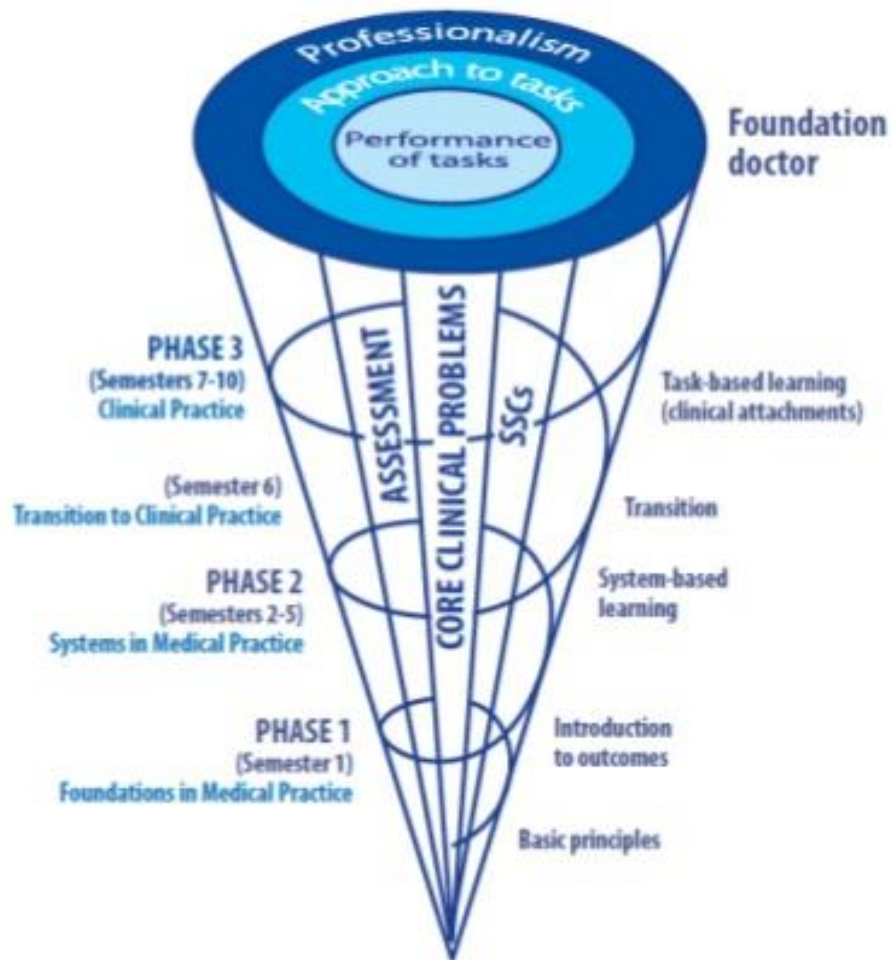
Professionalism
Approach to tasks
Performance of tasks
Foundation doctor

PHASE 3
(Semesters 7-10)
Clinical Practice

ASSESSMENT
CORE CLINICAL PROBLEMS
SSCs

Task-based learning (clinical attachments)

(Semester 6)
Transition to Clinical Practice

Transition

PHASE 2
(Semesters 2-5)
Systems in Medical Practice

System-based learning

PHASE 1
(Semester 1)
Foundations in Medical Practice

Introduction to outcomes

Basic principles